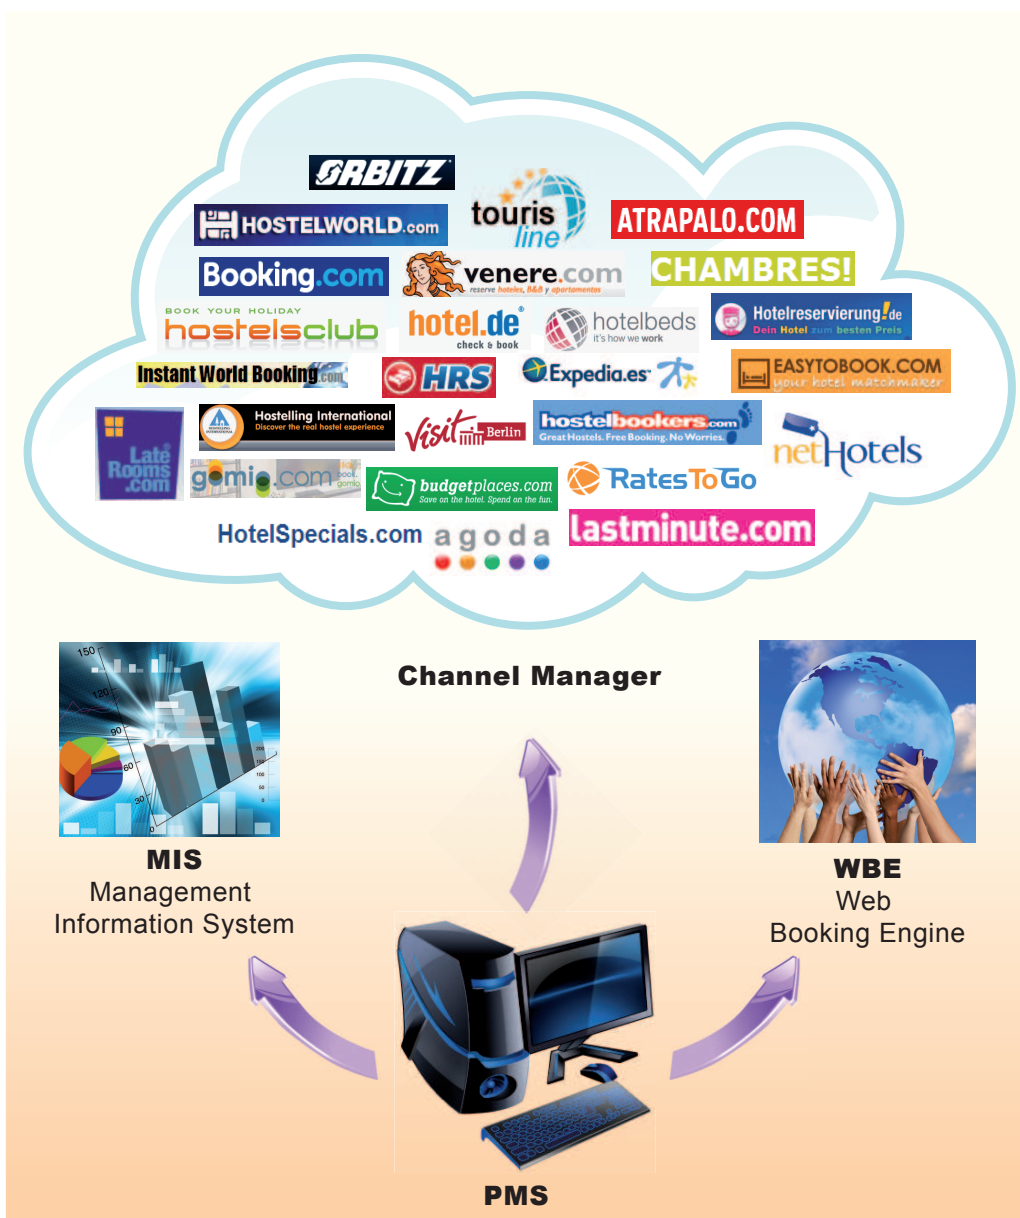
ORBITZ

HOSTELWORLD.com

touris line

ATRAPALO.COM

Booking.com

venere.com
reserve hoteles, B&B y apartamentos

CHAMBRES!

BOOK YOUR HOLIDAY
hostelsclub

hotel.de
check & book

hotelbeds
it's how we work

Hotelreservierung.de
Dein Hotel zum besten Preis

Instant World Booking.com

HRS

Expedia.es

EASYTOBOOK.COM
your hotel matchmaker

Late Rooms.com

Hostelling International
Discover the real hostel experience

visit Berlin

hostelbookers.com
Great Hostels. Free Booking. No Worries.

netHotels

gomio.com

budgetplaces.com
Save on the hotel. Spend on the fun.

RatesToGo

HotelSpecials.com

agoda

lastminute.com

Channel Manager

150
120
90
60
30

MIS
Management
Information System

WBE
Web
Booking Engine

PMS